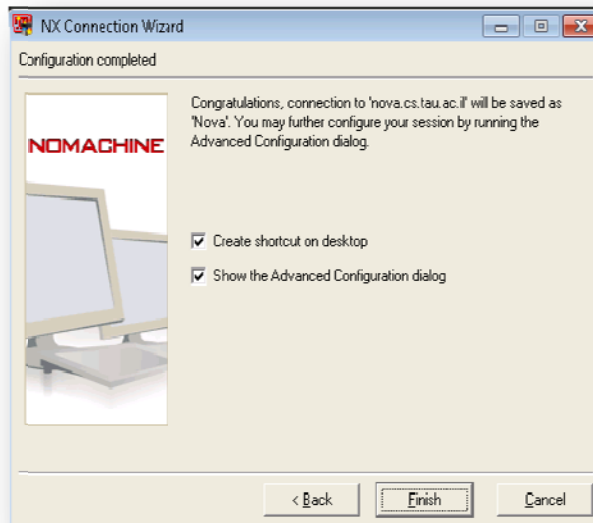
NX Connection Wizard

Configuration completed

NOMACHINE

Congratulations, connection to 'nova.cs.tau.ac.il' will be saved as 'Nova'. You may further configure your session by running the Advanced Configuration dialog.

Create shortcut on desktop

Show the Advanced Configuration dialog

< Back

Finish

Cancel